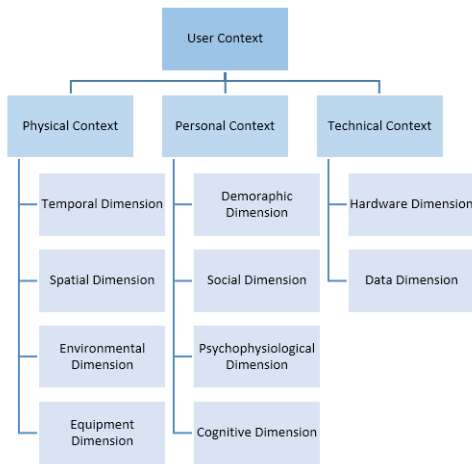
User Context

Physical Context

Temporal Dimension

Spatial Dimension

Environmental Dimension

Equipment Dimension

Personal Context

Demoraphic Dimension

Social Dimension

Psychophysiological Dimension

Cognitive Dimension

Technical Context

Hardware Dimension

Data Dimension